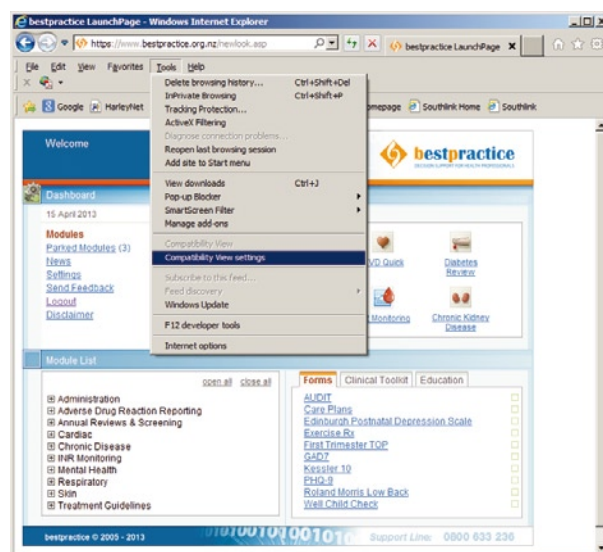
bestpractice LaunchPage - Windows Internet Explorer

https://www.bestpractice.org.nz/newlook.asp

bestpractice LaunchPage

File Edit View Favorites Tools Help

Google HarleyNet

omepage Southlink Home Southlink

Delete browsing history... Ctrl+Shift+Del
InPrivate Browsing Ctrl+Shift+P
Tracking Protection...
ActiveX Filtering
Diagnose connection problems...
Reopen last browsing session
Add site to Start menu
View downloads Ctrl+J
Pop-up Blocker
SmartScreen Filter
Manage add-ons
Compatibility View
Compatibility View settings
Subscribe to this feed...
Feed discovery
Windows Update
F12 developer tools
Internet options

Welcome

bestpractice
DECISION SUPPORT FOR HEALTH PROFESSIONALS

Dashboard

15 April 2013

Modules
Parked Modules (3)
News
Settings
Send Feedback
Logout
Disclaimer

VD Quick
Diabetes Review
Monitoring
Chronic Kidney Disease

Module List

open all close all

⊞ Administration
⊞ Adverse Drug Reaction Reporting
⊞ Annual Reviews & Screening
⊞ Cardiac
⊞ Chronic Disease
⊞ INR Monitoring
⊞ Mental Health
⊞ Respiratory
⊞ Skin
⊞ Treatment Guidelines

Forms | Clinical Toolkit | Education

AUDIT
Care Plans
Edinburgh Postnatal Depression Scale
Exercise Rx
First Trimester TOP
GAD7
Kessler 10
PHQ-9
Roland Morris Low Back
Well Child Check

bestpractice © 2005 - 2013

Support Line: 0800 633 236